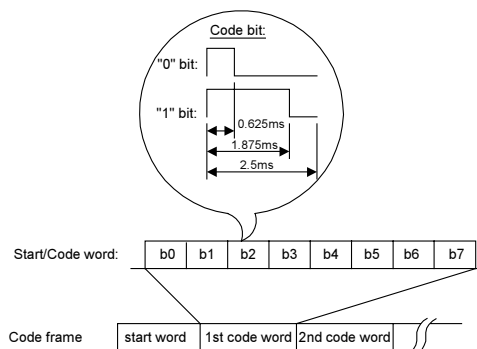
Code bit:

"0" bit:

"1" bit:

0.625ms

1.875ms

2.5ms

Start/Code word:

| b0 | b1 | b2 | b3 | b4 | b5 | b6 | b7 |
|---|---|---|---|---|---|---|---|

Code frame

| start word | 1st code word | 2nd code word |
|---|---|---|